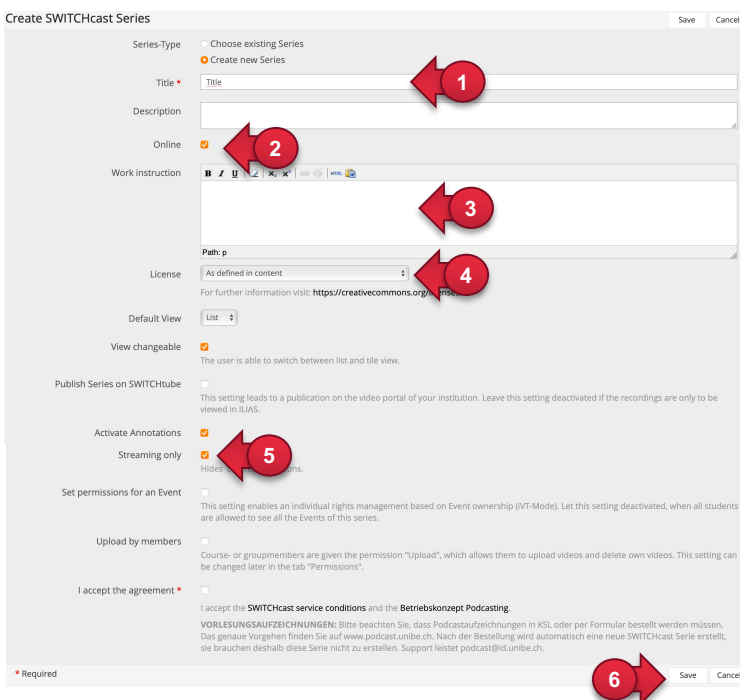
Create SWITCHcast Series

Save Cancel

Series-Type
Choose existing Series
Create new Series

Title *
Title

1

Description

Online

2

Work instruction

B I U ✓ x, x² HTML

3

Path: p

License
As defined in content

4

For further information visit: https://creativecommons.org/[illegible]

Default View
List

View changeable
The user is able to switch between list and tile view.

Publish Series on SWITCHtube
This setting leads to a publication on the video portal of your institution. Leave this setting deactivated if the recordings are only to be viewed in ILIAS.

Activate Annotations

Streaming only

5

Hides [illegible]ions.

Set permissions for an Event
This setting enables an individual rights management based on Event ownership (IVT-Mode). Let this setting deactivated, when all students are allowed to see all the Events of this series.

Upload by members
Course- or groupmembers are given the permission "Upload", which allows them to upload videos and delete own videos. This setting can be changed later in the tab "Permissions".

I accept the agreement *
I accept the SWITCHcast service conditions and the Betriebskonzept Podcasting.

VORLESUNGSAUFZEICHNUNGEN: Bitte beachten Sie, dass Podcastaufzeichnungen in KSL oder per Formular bestellt werden müssen. Das genaue Vorgehen finden Sie auf www.podcast.unibe.ch. Nach der Bestellung wird automatisch eine neue SWITCHcast Serie erstellt, sie brauchen deshalb diese Serie nicht zu erstellen. Support leistet podcast@id.unibe.ch.

* Required

6

Save Cancel